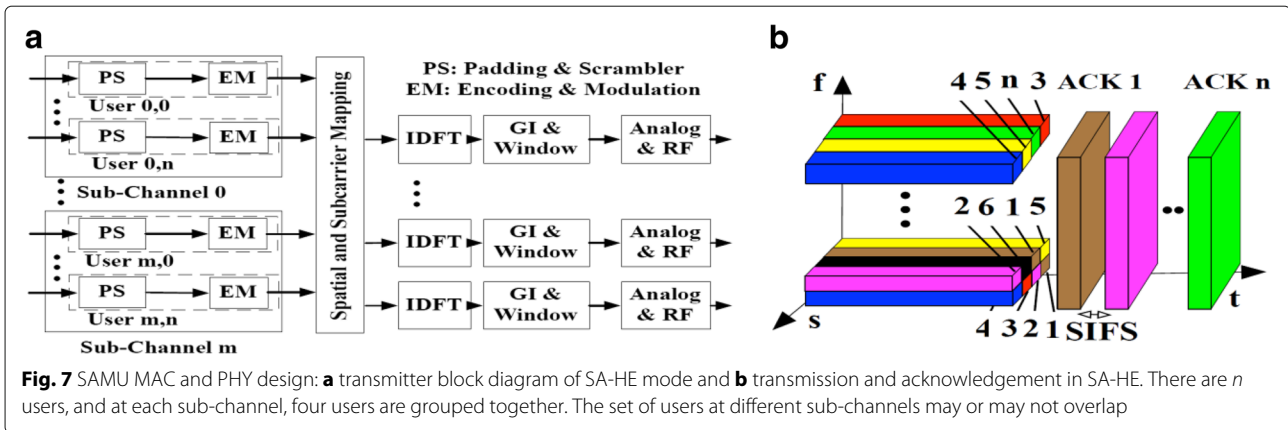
a

PS EM User 0,0

PS EM User 0,n

Sub-Channel 0

PS EM User m,0

PS EM User m,n

Sub-Channel m

Spatial and Subcarrier Mapping

PS: Padding & Scrambler
EM: Encoding & Modulation

IDFT GI & Window Analog & RF

IDFT GI & Window Analog & RF

IDFT GI & Window Analog & RF

b

f

4 5 n 3 ACK 1 ACK n

2 6 1 5

s

4 3 2 1 SIFS

t

**Fig. 7** SAMU MAC and PHY design: **a** transmitter block diagram of SA-HE mode and **b** transmission and acknowledgement in SA-HE. There are *n* users, and at each sub-channel, four users are grouped together. The set of users at different sub-channels may or may not overlap